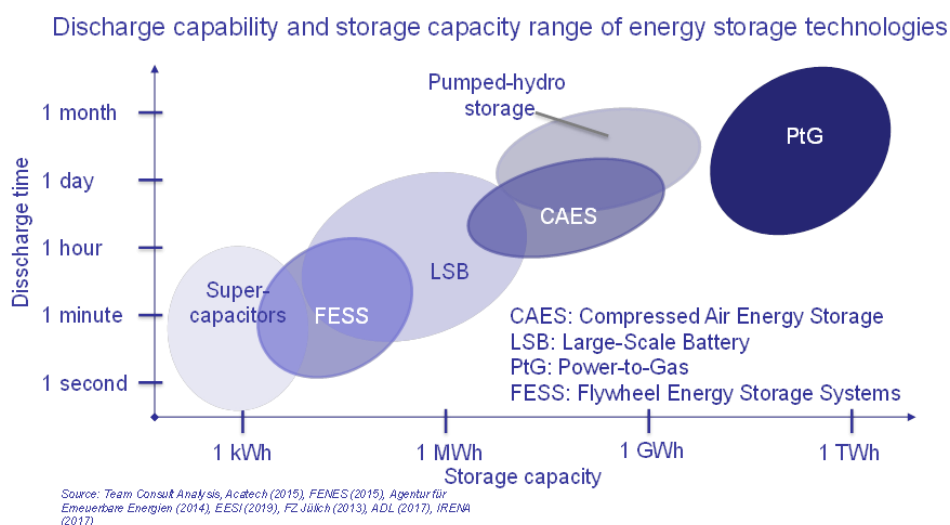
Discharge capability and storage capacity range of energy storage technologies

Disscharge time

1 month

1 day

1 hour

1 minute

1 second

Pumped-hydro storage

PtG

CAES

LSB

Super-capacitors

FESS

CAES: Compressed Air Energy Storage
LSB: Large-Scale Battery
PtG: Power-to-Gas
FESS: Flywheel Energy Storage Systems

1 kWh

1 MWh

1 GWh

1 TWh

Storage capacity

Source: Team Consult Analysis, Acatech (2015), FENES (2015), Agentur für Erneuerbare Energien (2014), EESI (2019), FZ Jülich (2013), ADL (2017), IRENA (2017)